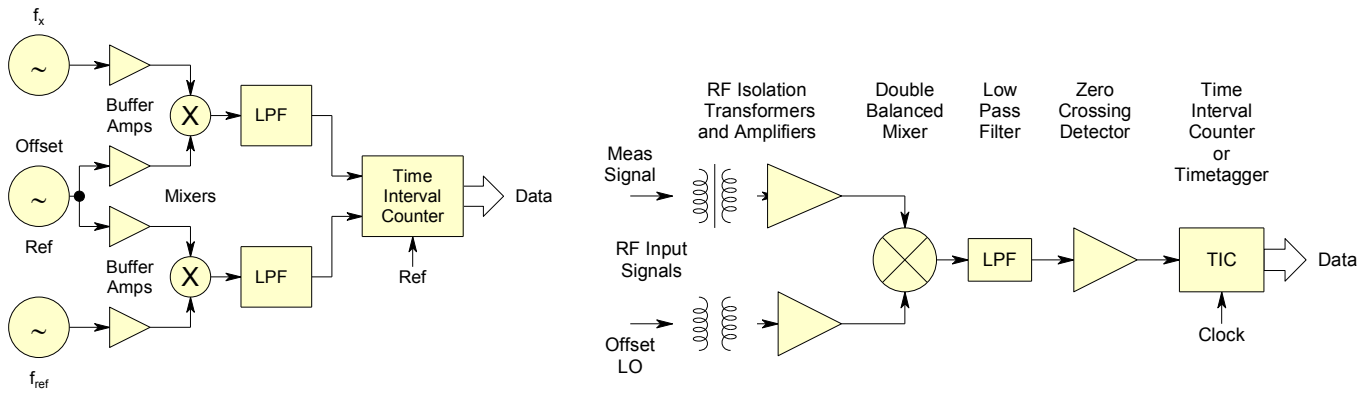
$f_x$

~

Buffer Amps

X

LPF

Offset

~

Mixers

Time Interval Counter

Data

Ref

Buffer Amps

X

LPF

Ref

~

$f_{ref}$

RF Isolation Transformers and Amplifiers

Double Balanced Mixer

Low Pass Filter

Zero Crossing Detector

Time Interval Counter or Timetagger

Meas Signal

RF Input Signals

LPF

TIC

Data

Clock

Offset LO